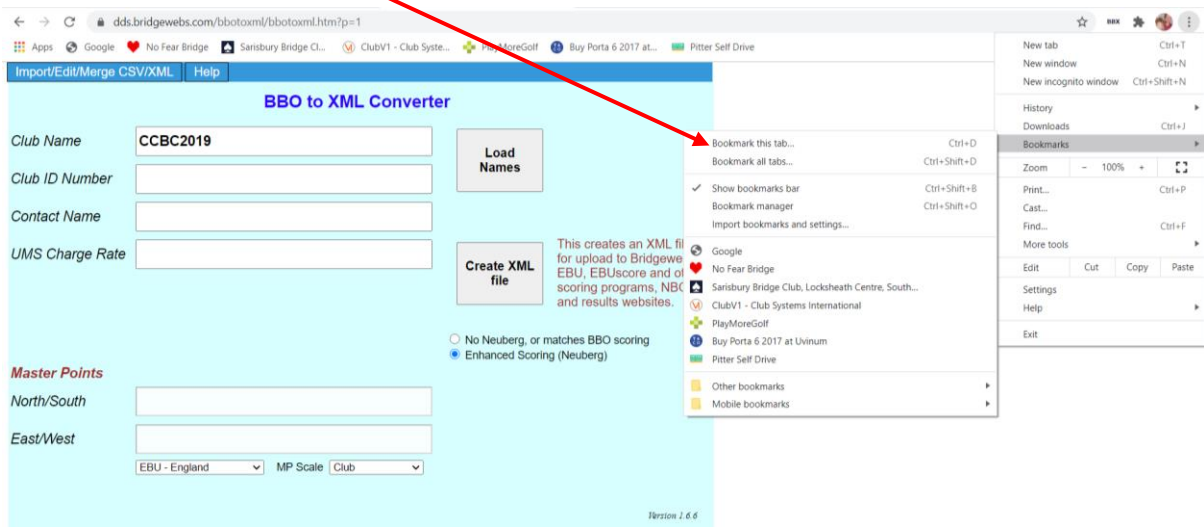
dds.bridgewebs.com/bbotoxml/bbotoxml.htm?p=1

Apps Google No Fear Bridge Sarisbury Bridge Cl... ClubV1 - Club Syste... PlayMoreGolf Buy Porta 6 2017 at... Pitter Self Drive

Import/Edit/Merge CSV/XML Help

BBO to XML Converter

Club Name CCBC2019

Club ID Number

Contact Name

UMS Charge Rate

Load Names

Create XML file

This creates an XML fil for upload to Bridgewe EBU, EBUscore and ot scoring programs, NBC and results websites.

No Neuberg, or matches BBO scoring
Enhanced Scoring (Neuberg)

Master Points

North/South

East/West

EBU - England MP Scale Club

Version 1.6.6

Bookmark this tab... Ctrl+D
Bookmark all tabs... Ctrl+Shift+D
Show bookmarks bar Ctrl+Shift+B
Bookmark manager Ctrl+Shift+O
Import bookmarks and settings...
Google
No Fear Bridge
Sarisbury Bridge Club, Locksheath Centre, South...
ClubV1 - Club Systems International
PlayMoreGolf
Buy Porta 6 2017 at Uvinum
Pitter Self Drive
Other bookmarks
Mobile bookmarks

New tab Ctrl+T
New window Ctrl+N
New incognito window Ctrl+Shift+N
History
Downloads Ctrl+J
Bookmarks
Zoom - 100% +
Print... Ctrl+P
Cast...
Find... Ctrl+F
More tools
Edit Cut Copy Paste
Settings
Help
Exit